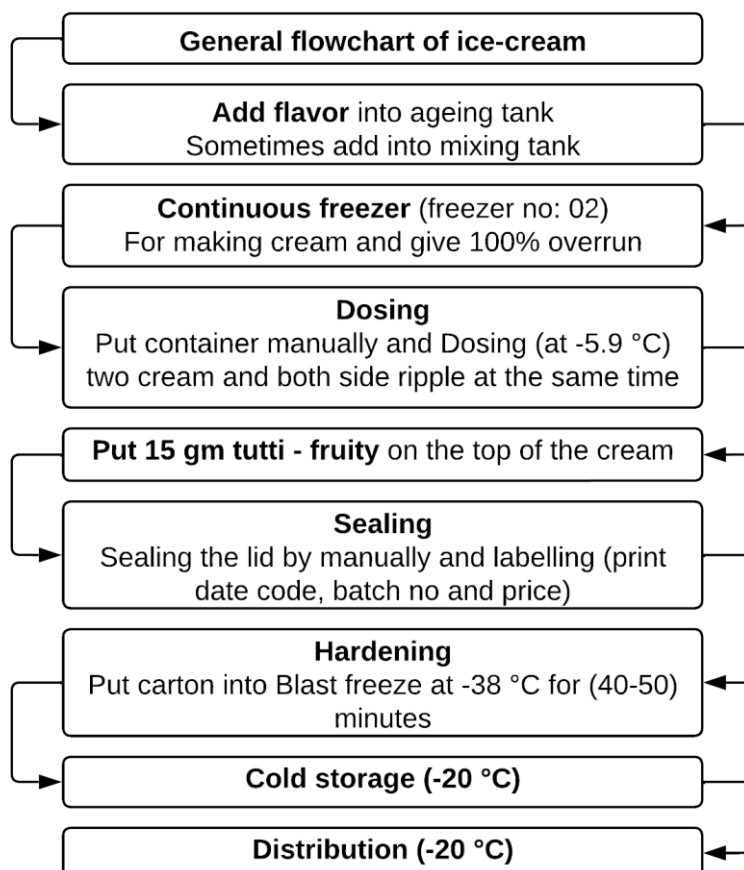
General flowchart of ice-cream

Add flavor into ageing tank
Sometimes add into mixing tank

Continuous freezer (freezer no: 02)
For making cream and give 100% overrun

Dosing
Put container manually and Dosing (at -5.9 °C) two cream and both side ripple at the same time

Put 15 gm tutti - fruity on the top of the cream

Sealing
Sealing the lid by manually and labelling (print date code, batch no and price)

Hardening
Put carton into Blast freeze at -38 °C for (40-50) minutes

Cold storage (-20 °C)

Distribution (-20 °C)